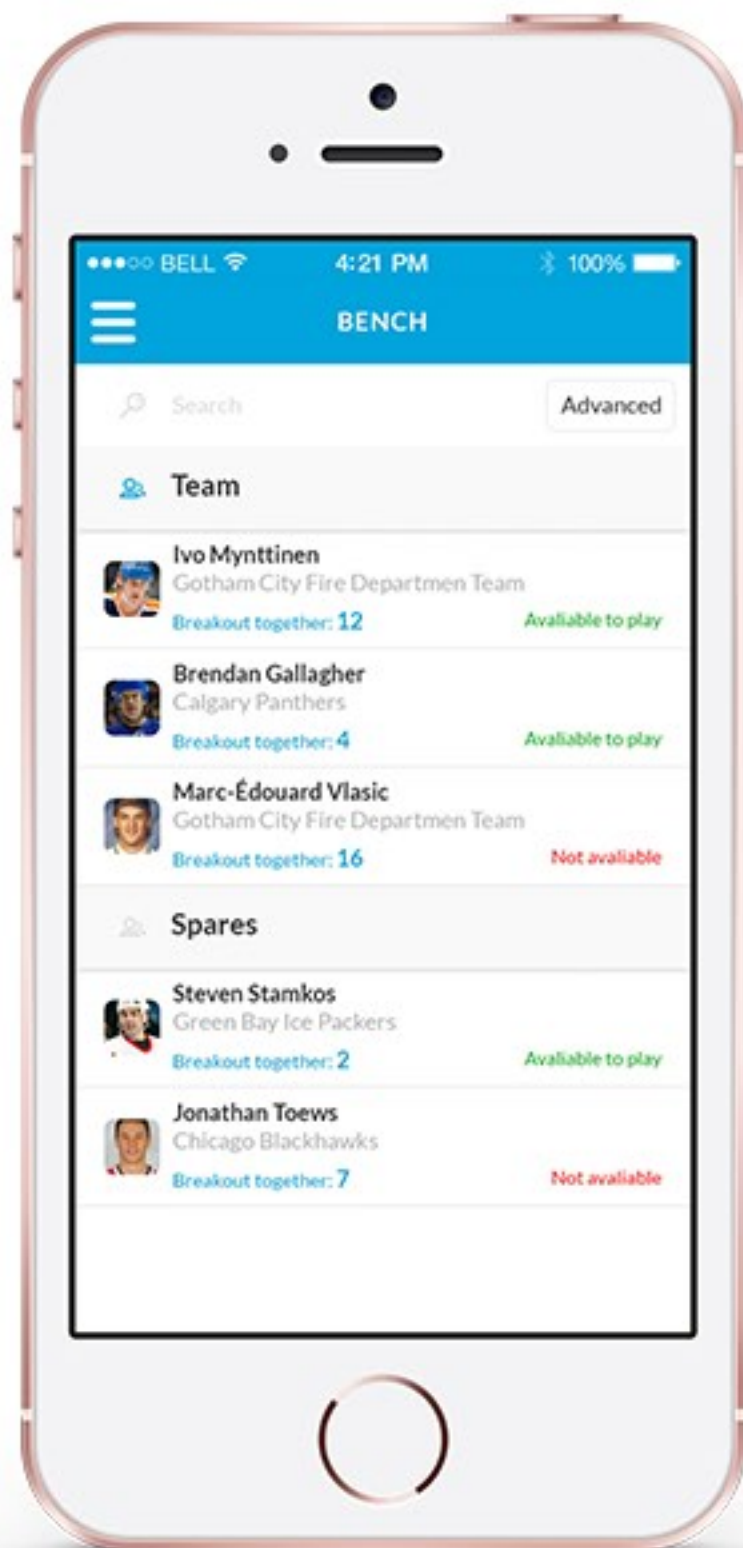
●●●○○ BELL 4:21 PM 100%

BENCH

Search

Advanced

Team

Ivo Mynttinen
Gotham City Fire Departmen Team
Breakout together: 12
Avaliable to play

Brendan Gallagher
Calgary Panthers
Breakout together: 4
Avaliable to play

Marc-Édouard Vlasic
Gotham City Fire Departmen Team
Breakout together: 16
Not avaliable

Spares

Steven Stamkos
Green Bay Ice Packers
Breakout together: 2
Avaliable to play

Jonathan Toews
Chicago Blackhawks
Breakout together: 7
Not avaliable